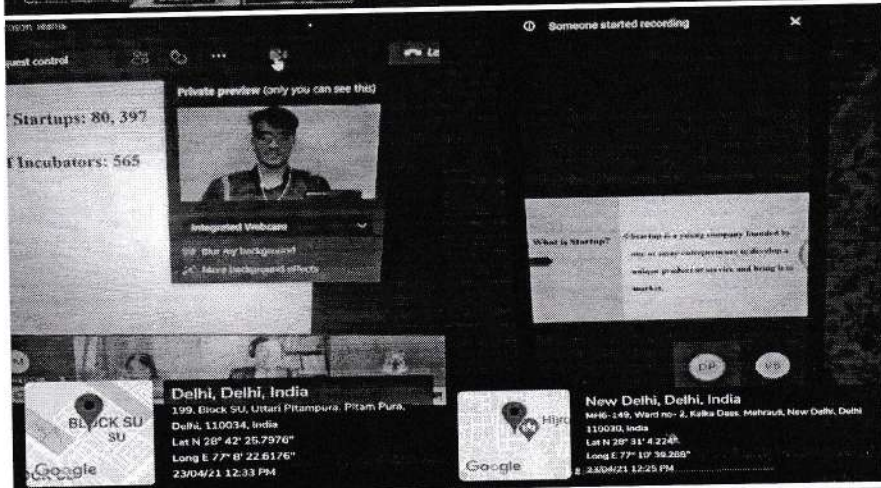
Someone started recording

quest control

Le

Private preview (only you can see this)

Startups: 80, 397

Incubators: 565

Integrated Webcam

Blur my background

More background effects

What is Startup?

Startup is a young company founded by one or more entrepreneurs to develop a unique product or service and bring it to market.

DP

VB

BLOCK SU
SU

Google

Delhi, Delhi, India
199, Block SU, Uttari Pitampura, Pitam Pura, Delhi, 110034, India
Lat N 28° 42' 25.7976"
Long E 77° 8' 22.6176"
23/04/21 12:33 PM

Google

New Delhi, Delhi, India
MH6-149, Ward no- 2, Kalka Dass, Mehrauli, New Delhi, Delhi 110030, India
Lat N 28° 31' 4.224"
Long E 77° 10' 39.288"
23/04/21 12:25 PM